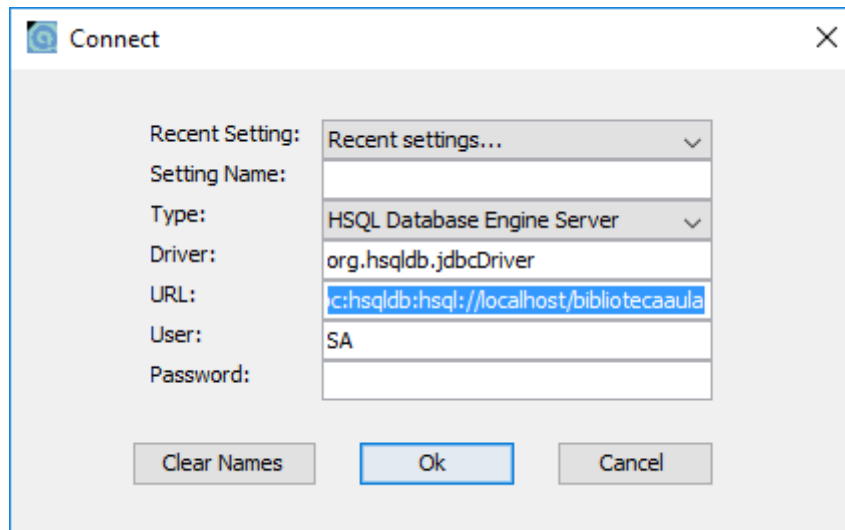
Connect

Recent Setting: Recent settings...
Setting Name:
Type: HSQL Database Engine Server
Driver: org.hsqldb.jdbcDriver
URL: c:hsqldb:hsql://localhost/bibliotecaaula
User: SA
Password:

Clear Names
Ok
Cancel